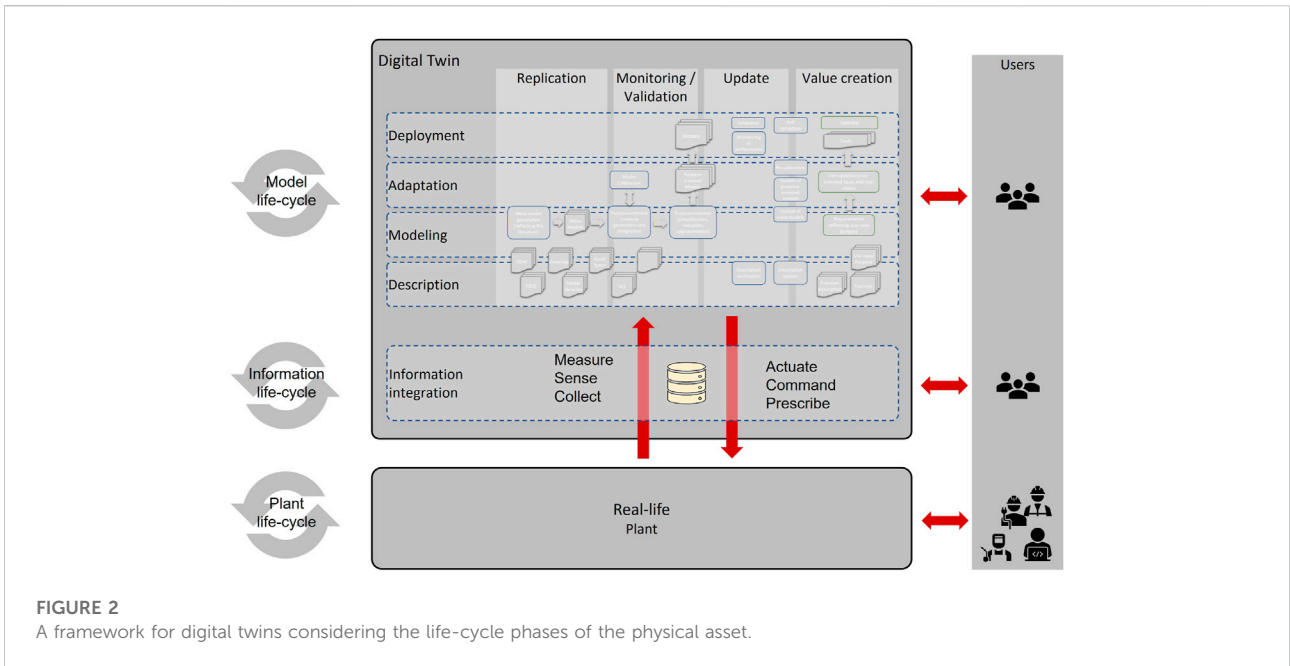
Digital Twin

Replication

Monitoring / Validation

Update

Value creation

Users

Deployment

Adaptation

Modeling

Description

Model life-cycle

Information life-cycle

Plant life-cycle

Information integration

Measure
Sense
Collect

Actuate
Command
Prescribe

Real-life
Plant

FIGURE 2
A framework for digital twins considering the life-cycle phases of the physical asset.